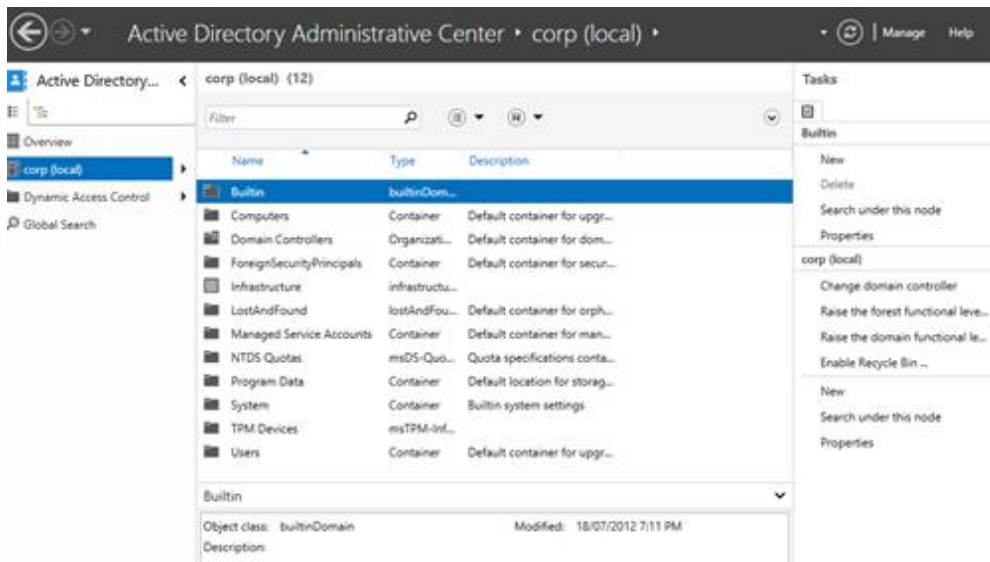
Active Directory Administrative Center • corp (local) •

Manage Help

Active Directory...

Overview
corp (local)
Dynamic Access Control
Global Search

corp (local) (12)

Filter

| Name | Type | Description |
|---|---|---|
| Builtin | builtinDom... | |
| Computers | Container | Default container for upgr... |
| Domain Controllers | Organizati... | Default container for dom... |
| ForeignSecurityPrincipals | Container | Default container for secur... |
| Infrastructure | infrastructu... | |
| LostAndFound | lostAndFou... | Default container for orph... |
| Managed Service Accounts | Container | Default container for man... |
| NTDS Quotas | msDS-Quo... | Quota specifications conta... |
| Program Data | Container | Default location for storag... |
| System | Container | Builtin system settings |
| TPM Devices | msTPM-Inf... | |
| Users | Container | Default container for upgr... |

Builtin

Object class: builtinDomain Modified: 18/07/2012 7:11 PM
Description:

Tasks

Builtin
New
Delete
Search under this node
Properties

corp (local)
Change domain controller
Raise the forest functional leve...
Raise the domain functional le...
Enable Recycle Bin ...
New
Search under this node
Properties